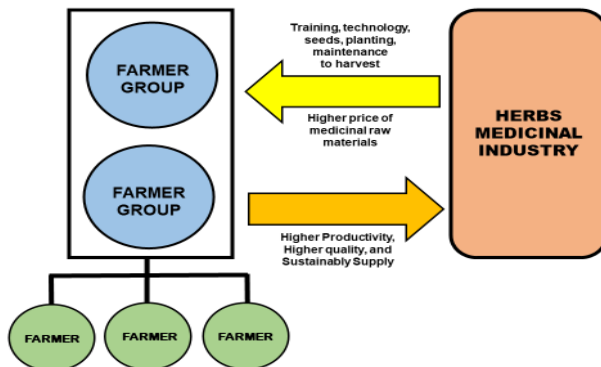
FARMER GROUP

FARMER GROUP

Training, technology, seeds, planting, maintenance to harvest

Higher price of medicinal raw materials

HERBS MEDICINAL INDUSTRY

Higher Productivity, Higher quality, and Sustainably Supply

FARMER

FARMER

FARMER